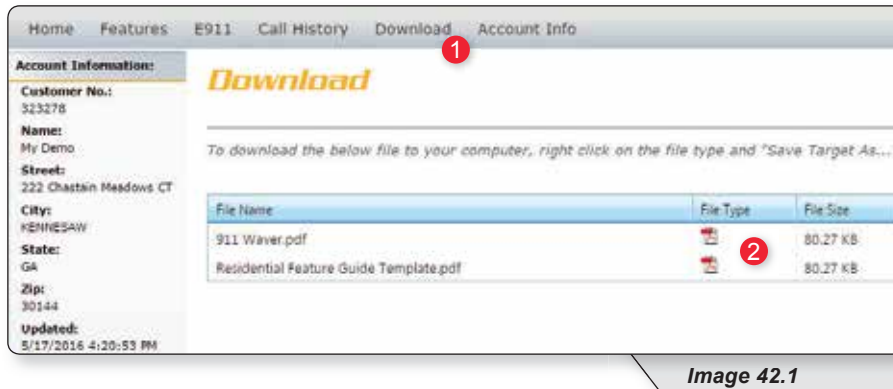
Home Features E911 Call History Download Account Info

1

Account Information:

Customer No.:
323278

Name:
My Demo

Street:
222 Chastain Meadows CT

City:
KENNESAW

State:
GA

Zip:
30144

Updated:
5/17/2016 4:20:53 PM

Download

To download the below file to your computer, right click on the file type and "Save Target As...

| File Name | File Type | File Size |
|---|---|---|
| 911 Waver.pdf | | 80.27 KB |
| Residential Feature Guide Template.pdf | | 80.27 KB |

2

Image 42.1